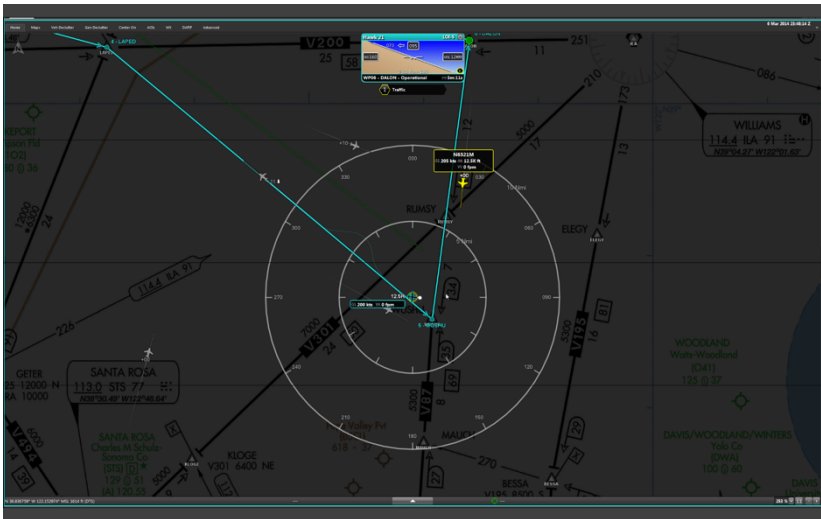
Home Maps Vid Recorder Sim Recorder Control Etc UTIL INI SWIFF Advanced

6 Mar 2014 23:48:14 Z

V200
25
58
251
11
086
210
173
LAPED
Hawk 21
WP09 - DALON - Operational
Traffic
N652234
200 kts 12.5K ft
0 fpm
WILLIAMS
114.4 ILA 91
N39°04.27' W122°09.15'
330
030
060
300
270
120
240
210
150
RUMSY
ELEGY
114.4 ILA 91
226
7000
V301
V87
5300
V195
81
12.5K
200 kts 0 fpm
SANTA ROSA
113.0 STS 77
N38°30.48' W122°48.64'
GETER
25-12000 N
RA 10000
SANTA ROSA
Charles M Schulz
Sonoma Co
(STS)
129 @ 51
KLOGE
V301 6400 NE
MAUDE
270
BESSA
WOODLAND
Watts-Woodland
(O41)
125 @ 37
DAVIS/WOODLAND/WINTERS
Yolo Co
(DWA)
100 @ 60
Valley Pvt
618
5000